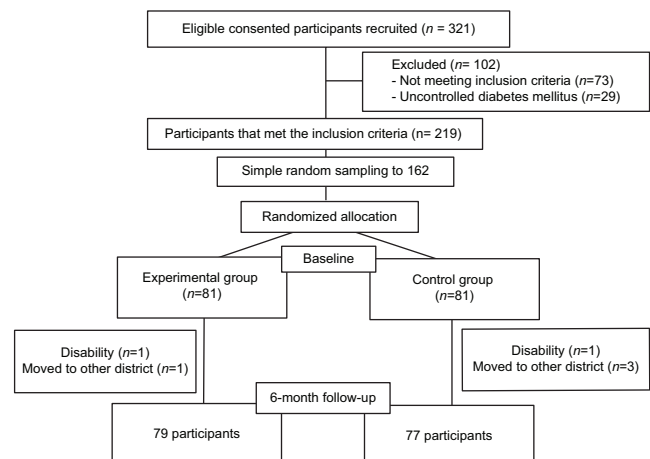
Eligible consented participants recruited ($n$ = 321)

Excluded ($n$= 102)
- Not meeting inclusion criteria ($n$=73)
- Uncontrolled diabetes mellitus ($n$=29)

Participants that met the inclusion criteria ($n$= 219)

Simple random sampling to 162

Randomized allocation

Baseline

Experimental group ($n$=81)

Control group ($n$=81)

Disability ($n$=1)
Moved to other district ($n$=1)

Disability ($n$=1)
Moved to other district ($n$=3)

6-month follow-up

79 participants

77 participants